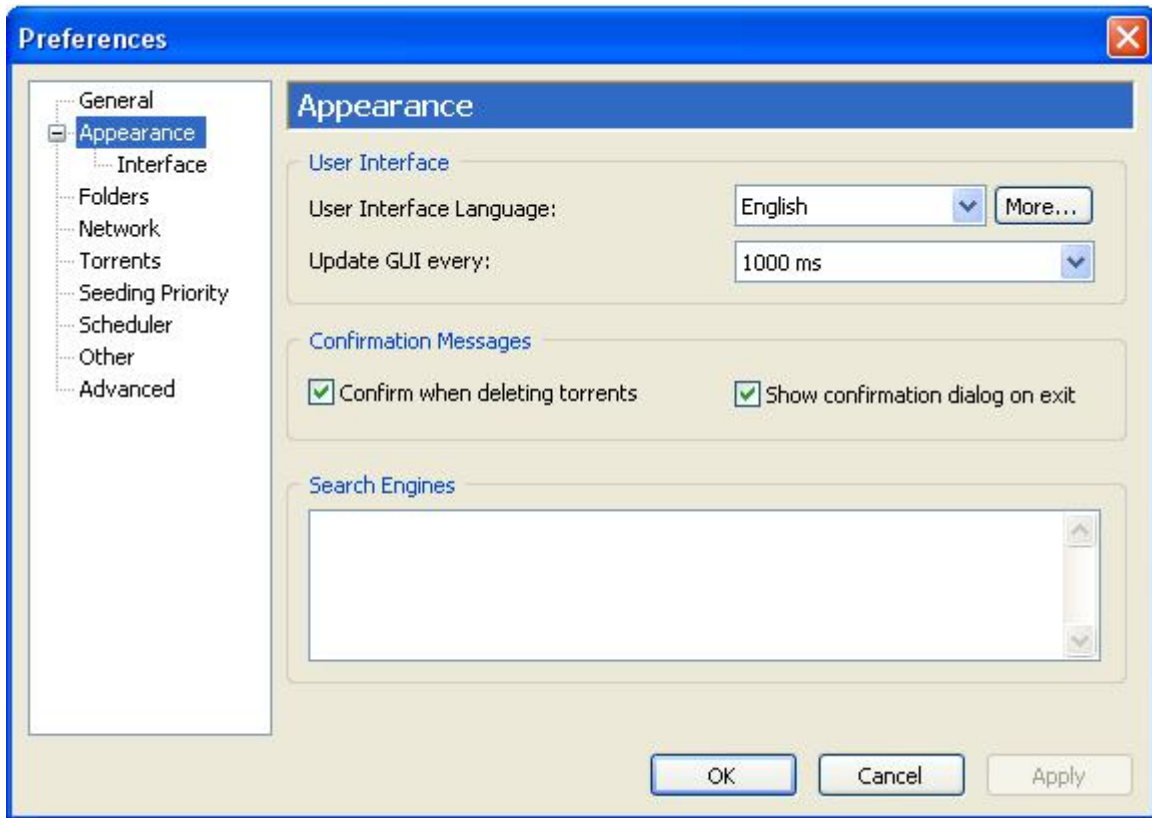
Preferences

General
Appearance
Interface
Folders
Network
Torrents
Seeding Priority
Scheduler
Other
Advanced

Appearance

User Interface
User Interface Language: English More...
Update GUI every: 1000 ms

Confirmation Messages
Confirm when deleting torrents
Show confirmation dialog on exit

Search Engines

OK Cancel Apply